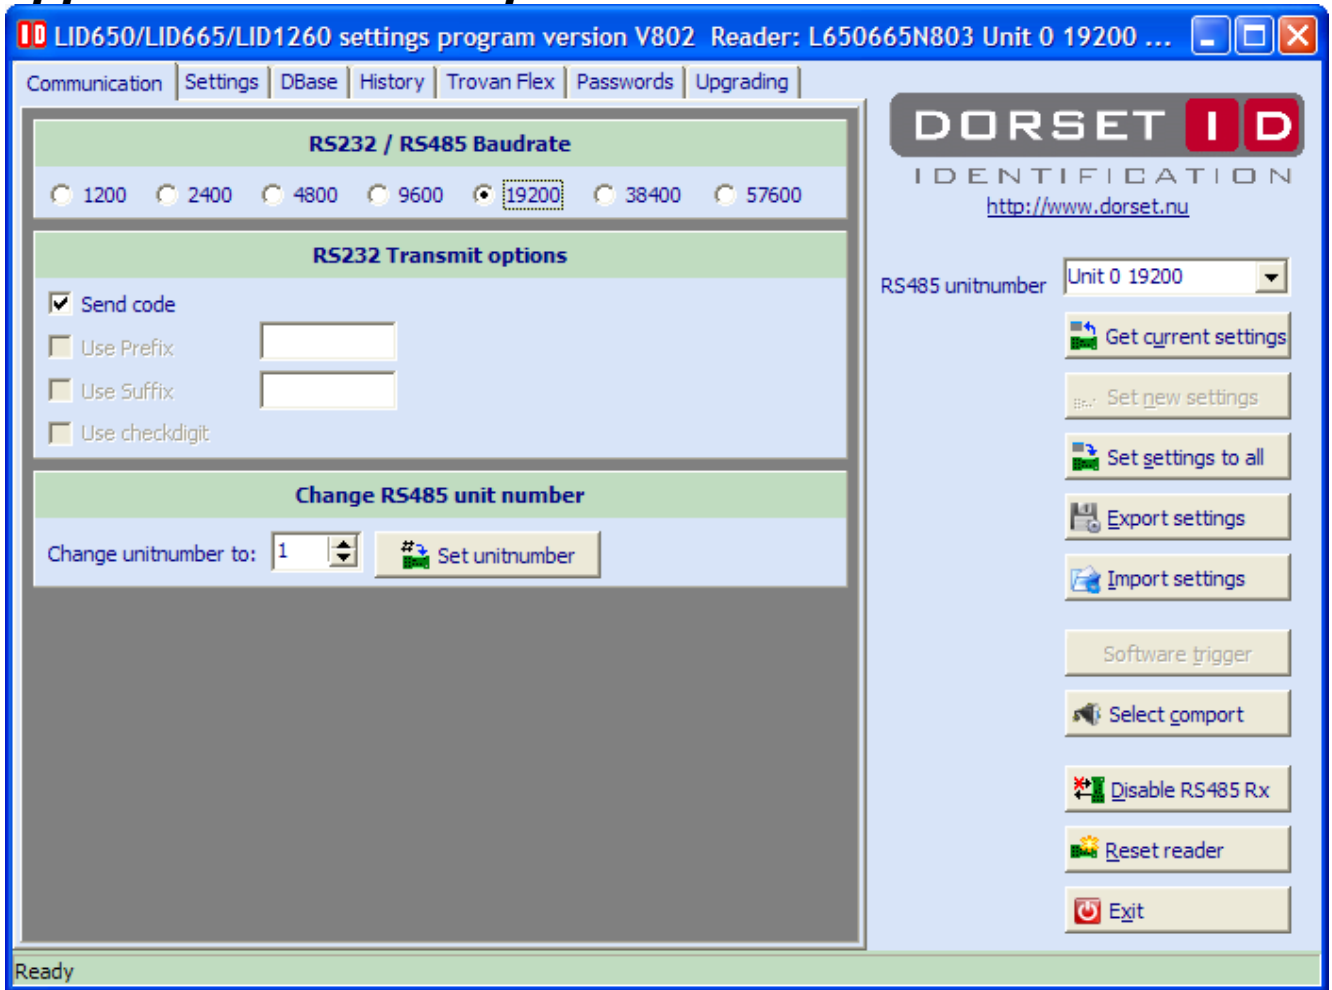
ID LID650/LID665/LID1260 settings program version V802 Reader: L650665N803 Unit 0 19200 ...

Communication | Settings | DBase | History | Trovan Flex | Passwords | Upgrading

RS232 / RS485 Baudrate

1200 2400 4800 9600 19200 38400 57600

RS232 Transmit options

Send code

Use Prefix

Use Suffix

Use checkdigit

Change RS485 unit number

Change unitnumber to: 1 Set unitnumber

DORSET ID
IDENTIFICATION
http://www.dorset.nu

RS485 unitnumber Unit 0 19200

Get current settings

Set new settings

Set settings to all

Export settings

Import settings

Software trigger

Select comport

Disable RS485 Rx

Reset reader

Exit

Ready